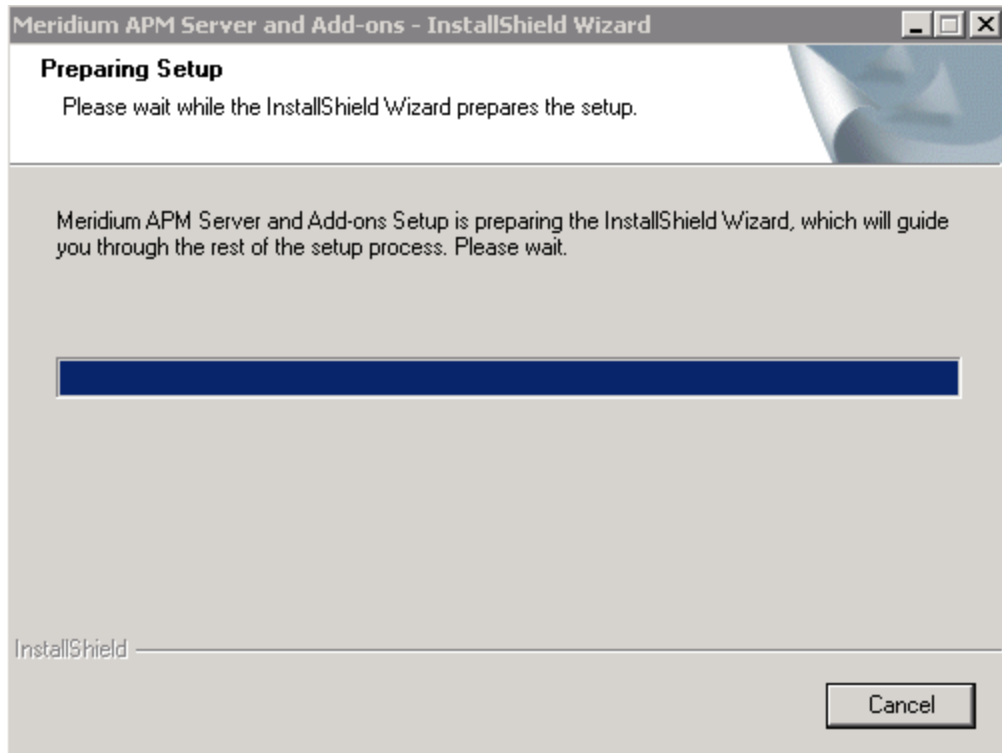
Meridium APM Server and Add-ons - InstallShield Wizard

Preparing Setup

Please wait while the InstallShield Wizard prepares the setup.

Meridium APM Server and Add-ons Setup is preparing the InstallShield Wizard, which will guide you through the rest of the setup process. Please wait.

InstallShield

Cancel